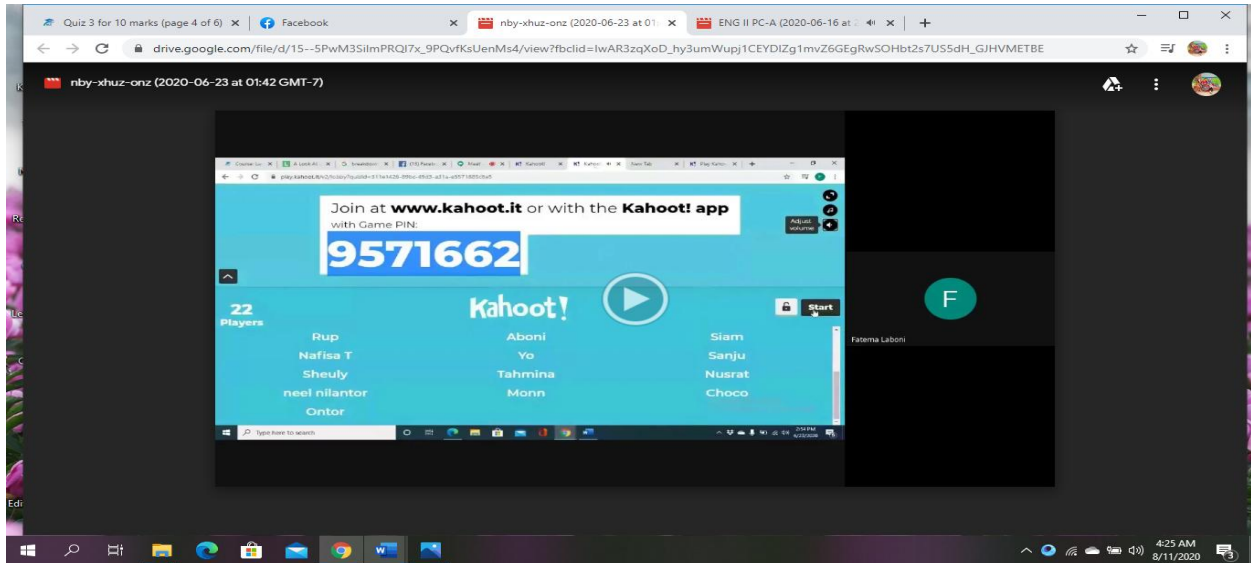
Quiz 3 for 10 marks (page 4 of 6) × Facebook × nby-xhuz-onz (2020-06-23 at 01 × ENG II PC-A (2020-06-16 at × +

drive.google.com/file/d/15--5PwM3SilmPRQI7x_9PQvfKsUenMs4/view?fbclid=IwAR3zqXoD_hy3umWupj1CEYDlZg1mvZ6GEgRwSOHbt2s7US5dH_GJHVMETBE

nby-xhuz-onz (2020-06-23 at 01:42 GMT-7)

Join at www.kahoot.it or with the Kahoot! app
with Game PIN:
9571662

Adjust volume

22
Players

Kahoot!

Start

| Rup | Aboni | Siam |
|---|---|---|
| Nafisa T | Yo | Sanju |
| Sheuly | Tahmina | Nusrat |
| neel nilantor | Monn | Choco |
| Ontor | | |

Type here to search

F
Fatema Laboni

4:25 AM
8/11/2020